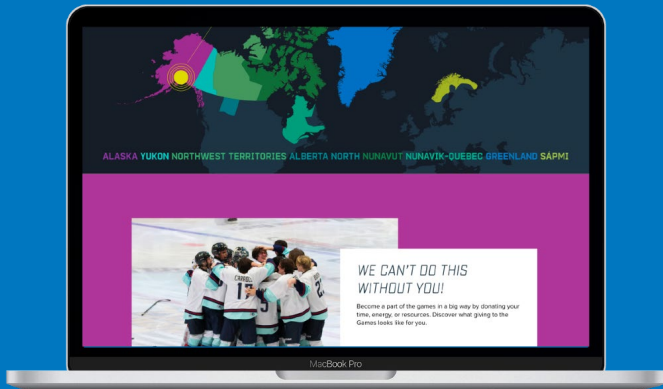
ALASKA YUKON NORTHWEST TERRITORIES ALBERTA NORTH NUNAVUT NUNAVIK-QUEBEC GREENLAND SÁPMI

WE CAN'T DO THIS WITHOUT YOU!

Become a part of the games in a big way by donating your time, energy, or resources. Discover what giving to the Games looks like for you.

MacBook Pro